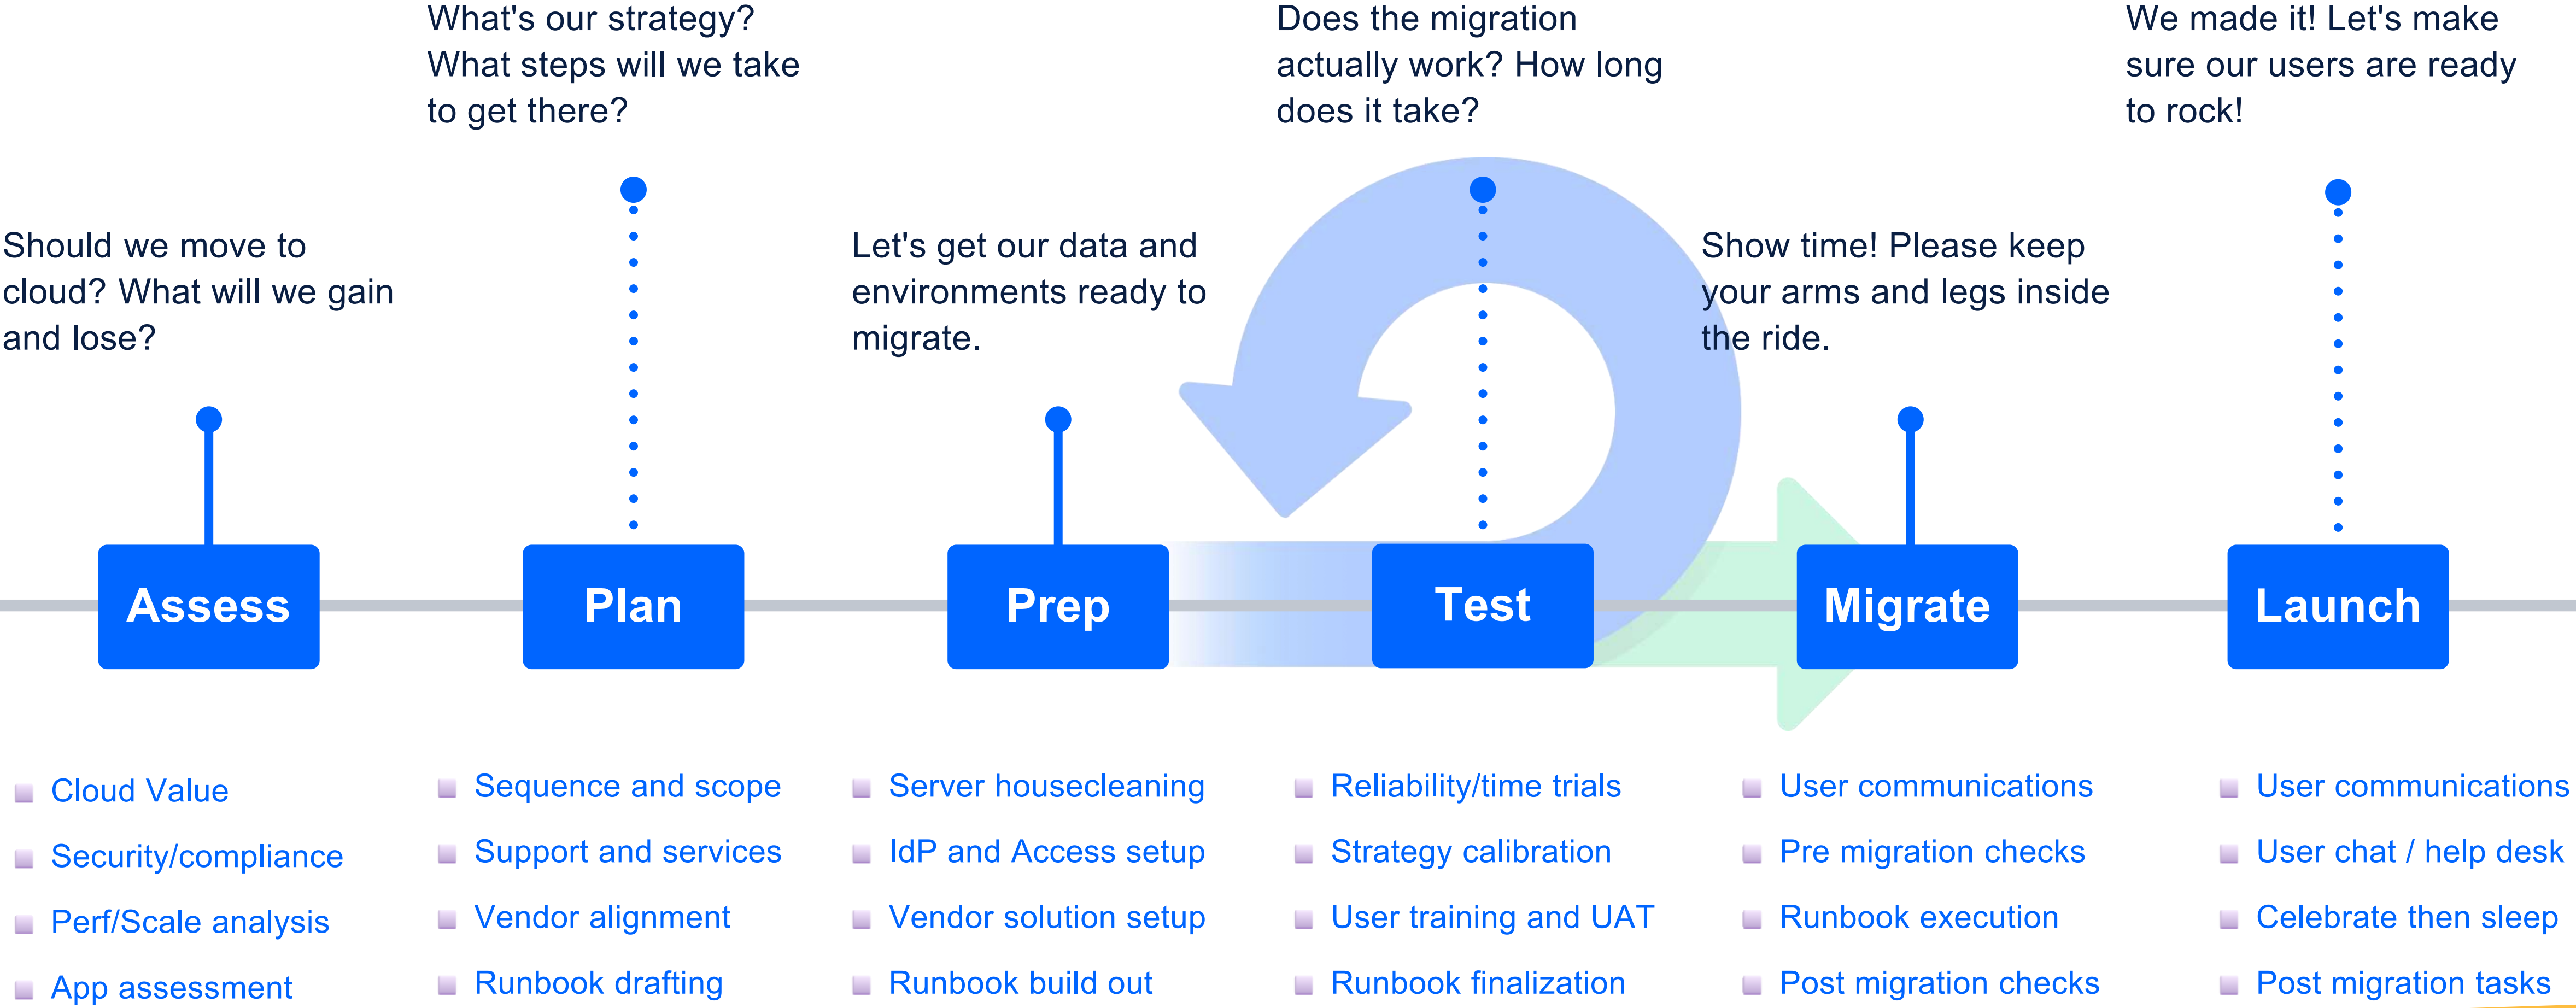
What's our strategy? What steps will we take to get there?

Does the migration actually work? How long does it take?

We made it! Let's make sure our users are ready to rock!

Should we move to cloud? What will we gain and lose?

Let's get our data and environments ready to migrate.

Show time! Please keep your arms and legs inside the ride.

Assess

Plan

Prep

Test

Migrate

Launch

Cloud Value
Security/compliance
Perf/Scale analysis
App assessment

Sequence and scope
Support and services
Vendor alignment
Runbook drafting

Server housecleaning
IdP and Access setup
Vendor solution setup
Runbook build out

Reliability/time trials
Strategy calibration
User training and UAT
Runbook finalization

User communications
Pre migration checks
Runbook execution
Post migration checks

User communications
User chat / help desk
Celebrate then sleep
Post migration tasks